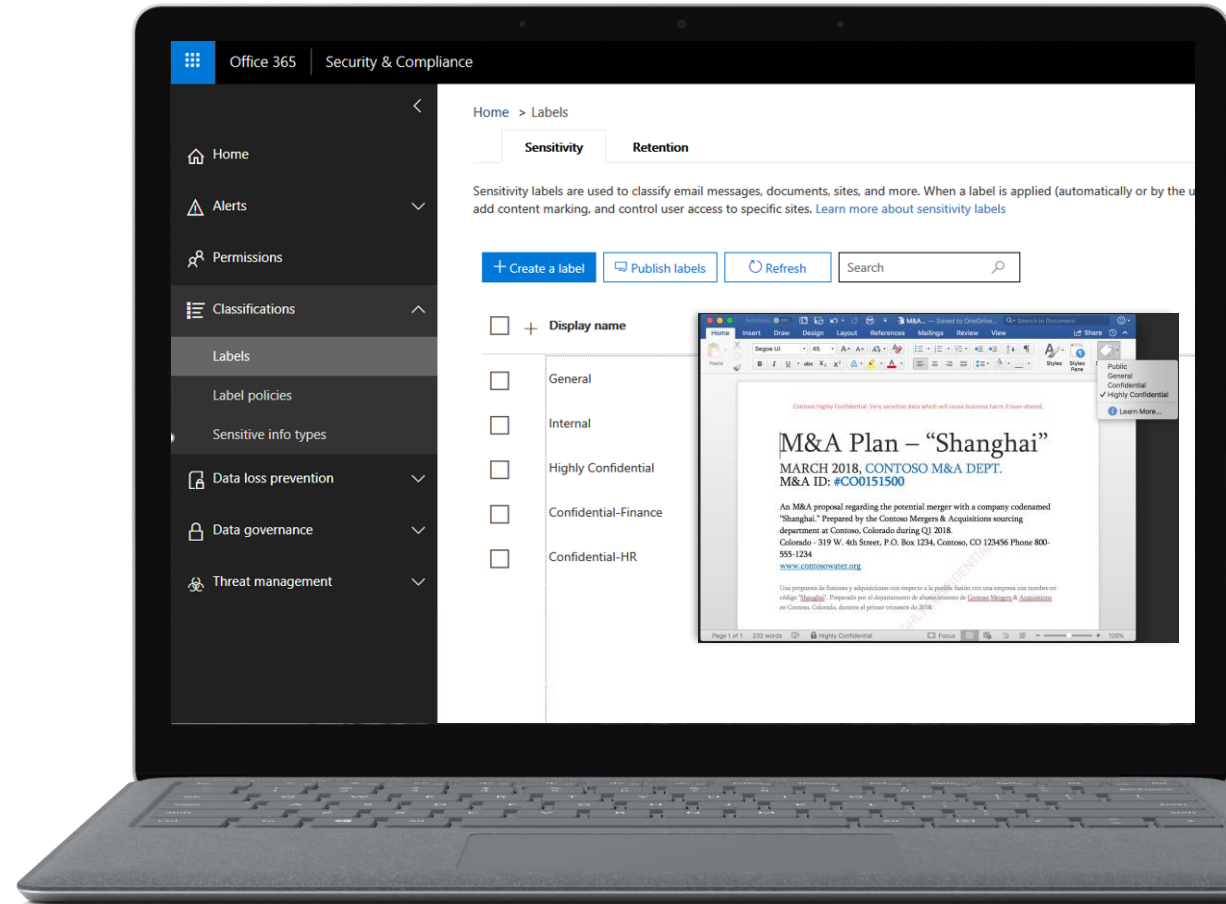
Office 365 Security & Compliance

Home
Alerts
Permissions
Classifications
Labels
Label policies
Sensitive info types
Data loss prevention
Data governance
Threat management

Home > Labels

Sensitivity Retention

Sensitivity labels are used to classify email messages, documents, sites, and more. When a label is applied (automatically or by the u add content marking, and control user access to specific sites. Learn more about sensitivity labels

+ Create a label Publish labels Refresh Search

Display name
General
Internal
Highly Confidential
Confidential-Finance
Confidential-HR

Home Insert Draw Design Layout References Mailings Review View Share
Segoe UI 45
Paste Styles Styles Pane
Public
General
Confidential
✓ Highly Confidential
Learn More...

Contoso Highly Confidential. Very sensitive data which will cause business harm if over shared.

M&A Plan – "Shanghai"
MARCH 2018, CONTOSO M&A DEPT.
M&A ID: #CO0151500

An M&A proposal regarding the potential merger with a company codenamed "Shanghai." Prepared by the Contoso Mergers & Acquisitions sourcing department at Contoso, Colorado during Q1 2018.
Colorado - 319 W. 4th Street, P.O. Box 1234, Contoso, CO 123456 Phone 800-555-1234
www.contosowater.org

Una propuesta de fusiones y adquisiciones con respecto a la posible fusión con una empresa con nombre en código "Shanghai". Preparado por el departamento de abastecimiento de Contoso Mergers & Acquisitions en Contoso, Colorado, durante el primer trimestre de 2018.

Page 1 of 1 232 words Highly Confidential Focus 120%